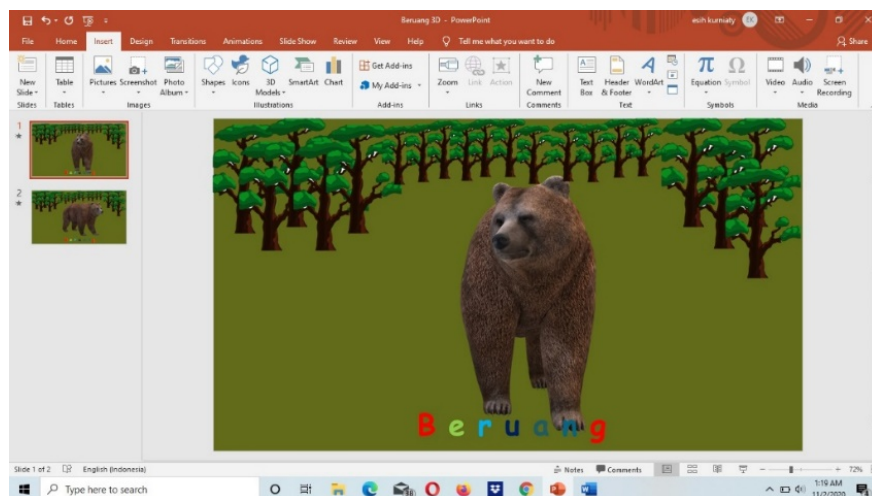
Beruang 3D - PowerPoint

esih kurniaty EK

File Home Insert Design Transitions Animations Slide Show Review View Help Tell me what you want to do Share

New Slide Table Pictures Screenshot Photo Album Shapes Icons 3D Models SmartArt Chart Get Add-ins My Add-ins Zoom Link Action New Comment Text Box Header & Footer WordArt Equation Symbol Video Audio Screen Recording

Slides Tables Images Illustrations Add-ins Links Comments Text Symbols Media

1

2

B e r u a n g

Slide 1 of 2 English (Indonesia) Notes Comments 72%

Type here to search

1:19 AM 11/2/2020